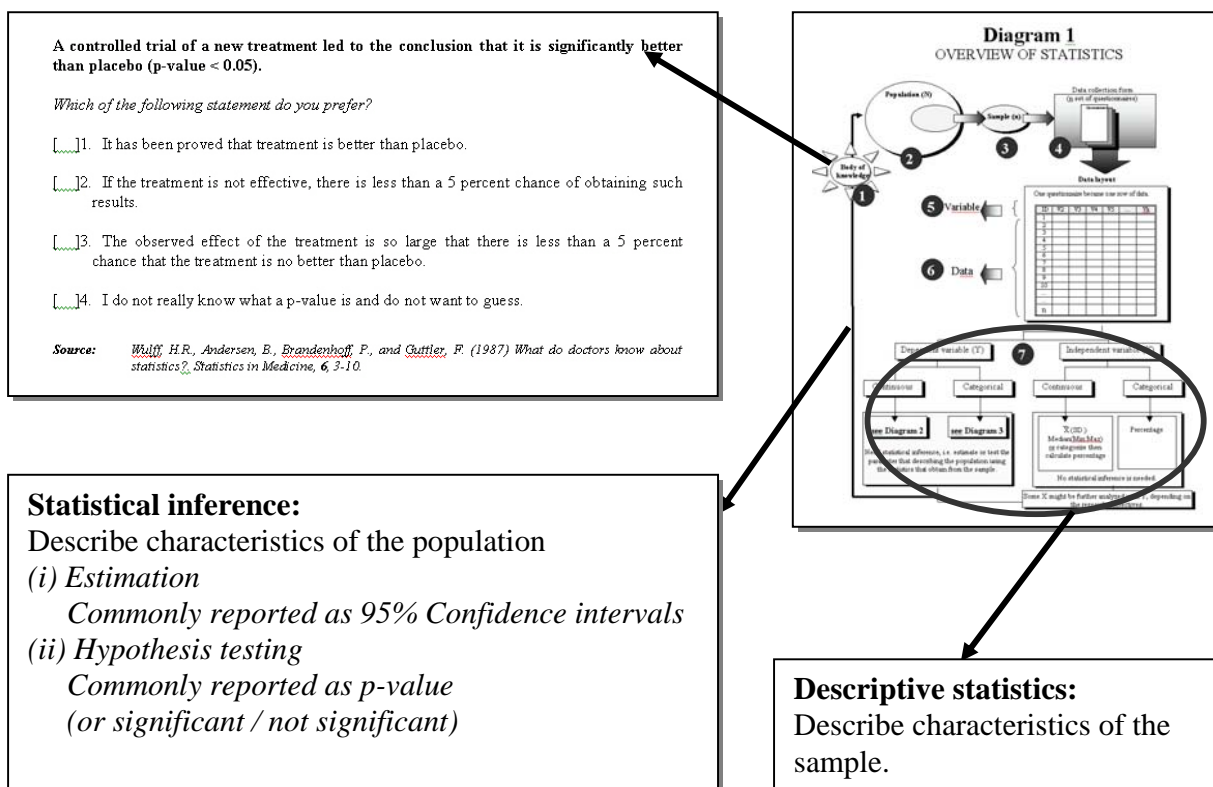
A controlled trial of a new treatment led to the conclusion that it is significantly better than placebo (p-value < 0.05).

Which of the following statement do you prefer?

[ ]1. It has been proved that treatment is better than placebo.

[ ]2. If the treatment is not effective, there is less than a 5 percent chance of obtaining such results.

[ ]3. The observed effect of the treatment is so large that there is less than a 5 percent chance that the treatment is no better than placebo.

[ ]4. I do not really know what a p-value is and do not want to guess.

Source: Wulff, H.R., Andersen, B., Brandenhoff, P., and Guttler, F. (1987) What do doctors know about statistics?. Statistics in Medicine, 6, 3-10.

Diagram 1
OVERVIEW OF STATISTICS

Population (N)
Sample (n)
Data collection form (n set of questionnaires)
Body of knowledge
1 2 3 4
Data layout
One questionnaire became one row of data.
5 Variable
6 Data
7
Dependent variable (Y)
Independent variable (X)
Continuous
Categorical
Continuous
Categorical
see Diagram 2
see Diagram 3
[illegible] statistical inference, i.e. estimate or test the parameter that describing the population using the statistics that obtain from the sample.
$\bar{X}$ (SD)
Median(Min,Max)
or categorize then calculate percentage
Percentage
No statistical inference is needed.
Some X might be further analyzed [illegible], depending on the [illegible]

Statistical inference:
Describe characteristics of the population
(i) Estimation
Commonly reported as 95% Confidence intervals
(ii) Hypothesis testing
Commonly reported as p-value
(or significant / not significant)

Descriptive statistics:
Describe characteristics of the sample.